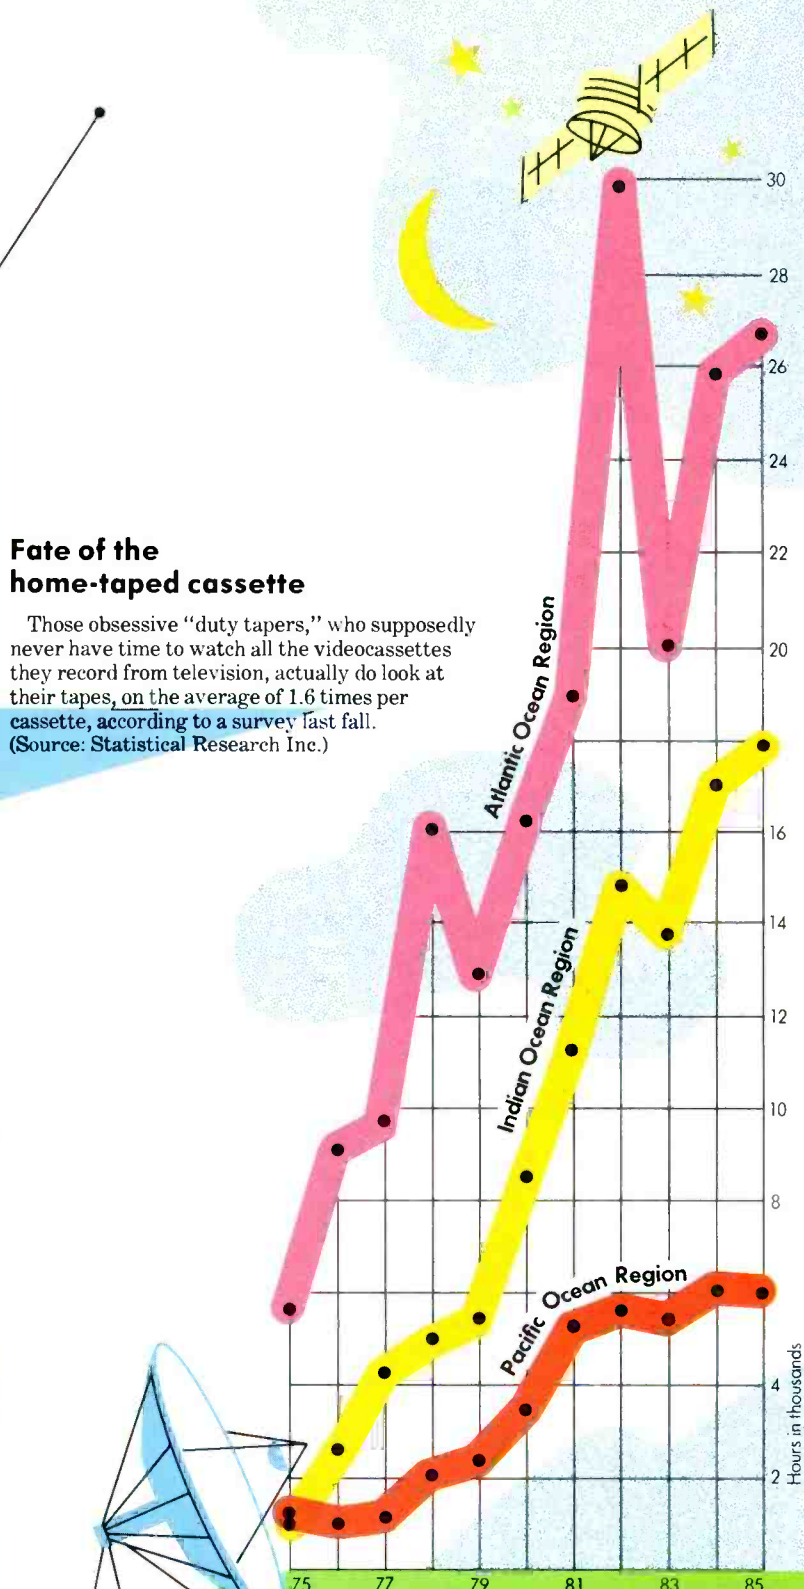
Fate of the home-taped cassette

Those obsessive "duty tapers," who supposedly never have time to watch all the videocassettes they record from television, actually do look at their tapes, on the average of 1.6 times per cassette, according to a survey last fall. (Source: Statistical Research Inc.)

Atlantic Ocean Region

Indian Ocean Region

Pacific Ocean Region

30
28
26
24
22
20
16
14
12
10
8
4
2

Hours in thousands

75
77
79
81
83
85